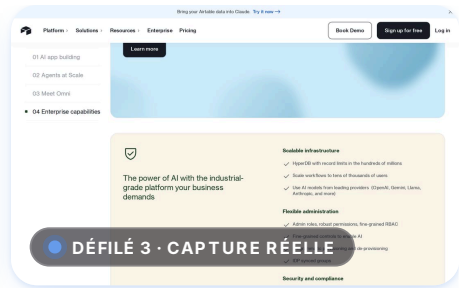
Bring your Airtable data into Claude. Try it now →

Platform Solutions Resources Enterprise Pricing

Book Demo

Sign up for free

Log in

Learn more

01 AI app building

02 Agents at Scale

03 Meet Omni

04 Enterprise capabilities

The power of AI with the industrial-grade platform your business demands

Scalable infrastructure

HyperDB with record limits in the hundreds of millions

Scale workflows to tens of thousands of users

Use AI models from leading providers (OpenAI, Gemini, Llama, Anthropic, and more)

Flexible administration

Admin roles, robust permissions, fine-grained RBAC

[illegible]

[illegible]

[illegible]

Security and compliance

DÉFILÉ 3 · CAPTURE RÉELLE